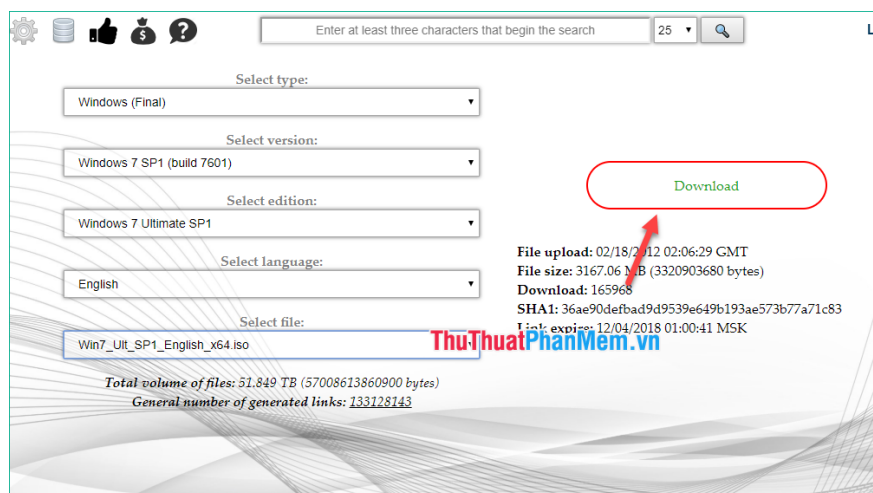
Enter at least three characters that begin the search

25

L

Select type:

Windows (Final)

Select version:

Windows 7 SP1 (build 7601)

Select edition:

Windows 7 Ultimate SP1

Select language:

English

Select file:

Win7_Ult_SP1_English_x64.iso

Download

File upload: 02/18/2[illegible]12 02:06:29 GMT
File size: 3167.06 MB (3320903680 bytes)
Download: 165968
SHA1: 36ae90defbad9d9539e649b193ae573b77a71c83
Link expire: 12/04/2018 01:00:41 MSK

ThuThuatPhanMem.vn

Total volume of files: 51.849 TB (57008613860900 bytes)
General number of generated links: 133128143